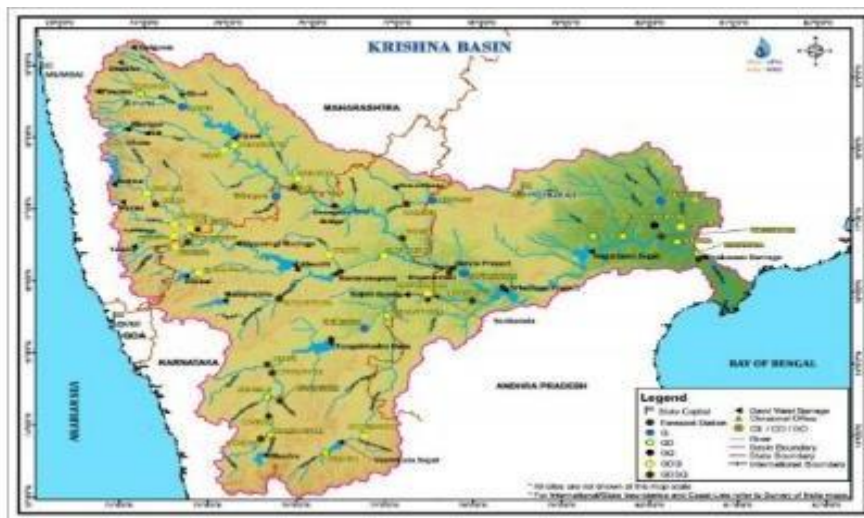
KRISHNA BASIN

MAHARASHTRA

GOA

KARNATAKA

ANDHRA PRADESH

BAY OF BENGAL

ARABIAN SEA

Nagarjuna Sagar

Tungabhadra Dam

Srisailam

Prakasam Barrage

Legend
State Capital
Forecast Station
G
GD
GQ
GDS
GDSQ
Dam/ Weir/ Barrage
Divisional Office
CE / CO / SE / EE
River
Basin Boundary
State Boundary
International Boundary

* All sites are not shown at this map scale
* For International/State boundaries and Coast Line refer to Survey of India maps